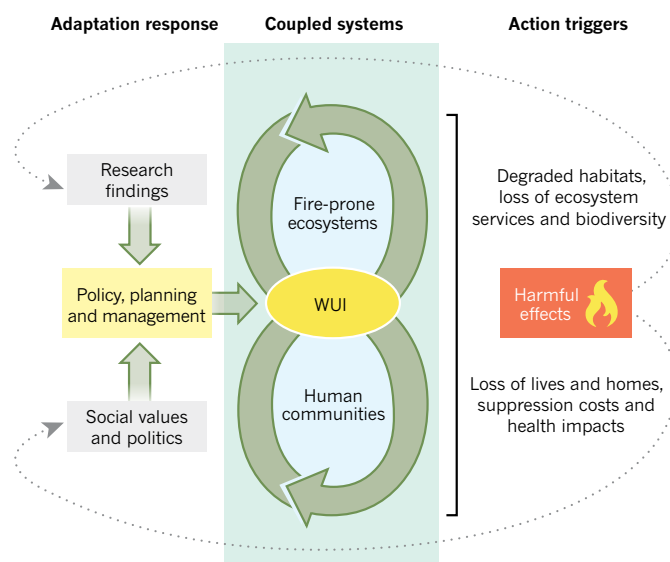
Adaptation response

Coupled systems

Action triggers

Research findings

Policy, planning and management

Social values and politics

Fire-prone ecosystems

WUI

Human communities

Degraded habitats, loss of ecosystem services and biodiversity

Harmful effects

Loss of lives and homes, suppression costs and health impacts